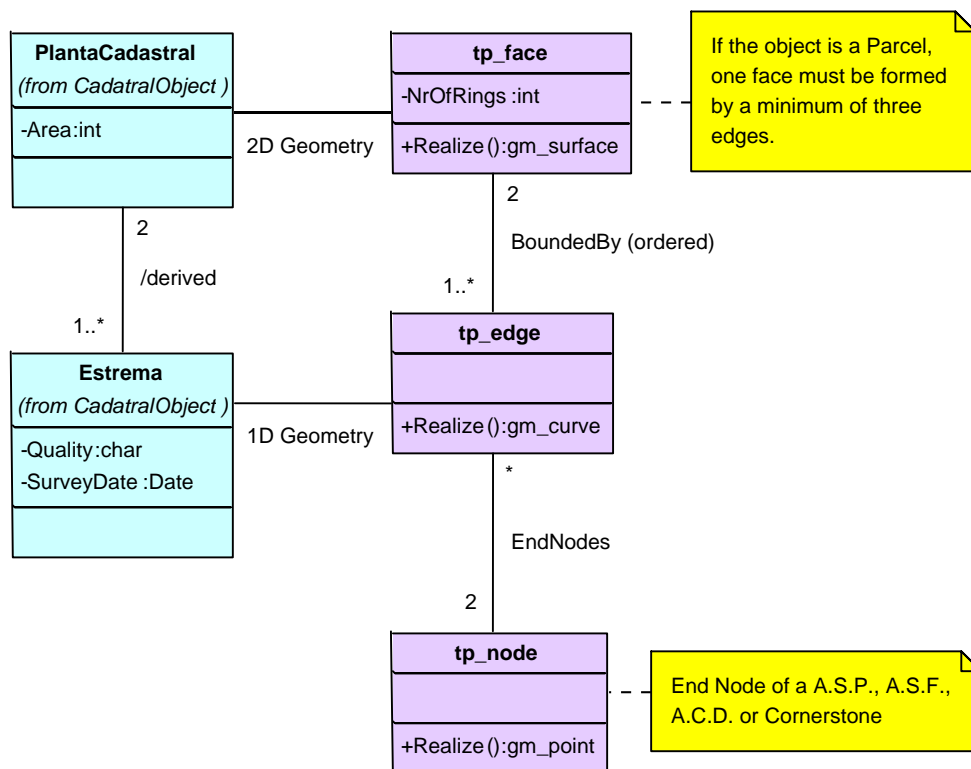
PlantaCadastral
(from CadatralObject )
-Area:int

2D Geometry

tp_face
-NrOfRings :int
+Realize ():gm_surface

If the object is a Parcel, one face must be formed by a minimum of three edges.

2

/derived

1..*

2

BoundedBy (ordered)

1..*

Estrema
(from CadatralObject )
-Quality:char
-SurveyDate :Date

1D Geometry

tp_edge
+Realize ():gm_curve

*

EndNodes

2

tp_node
+Realize ():gm_point

End Node of a A.S.P., A.S.F., A.C.D. or Cornerstone